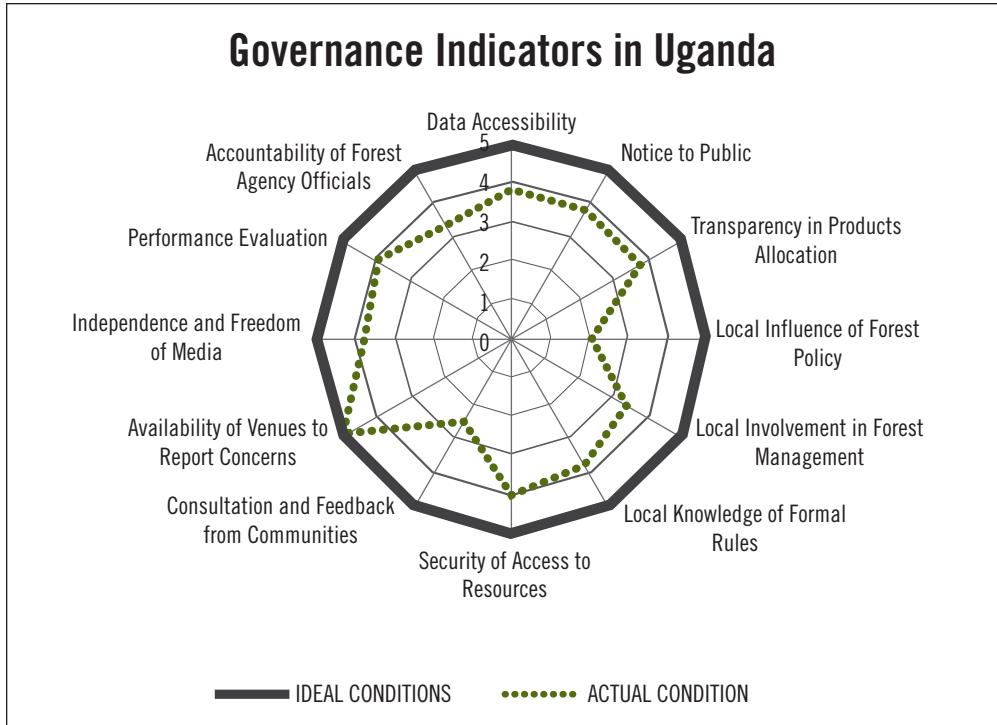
Governance Indicators in Uganda

Data Accessibility

Notice to Public

Transparency in Products Allocation

Local Influence of Forest Policy

Local Involvement in Forest Management

Local Knowledge of Formal Rules

Security of Access to Resources

Consultation and Feedback from Communities

Availability of Venues to Report Concerns

Independence and Freedom of Media

Performance Evaluation

Accountability of Forest Agency Officials

5
4
3
2
1
0

IDEAL CONDITIONS
ACTUAL CONDITION